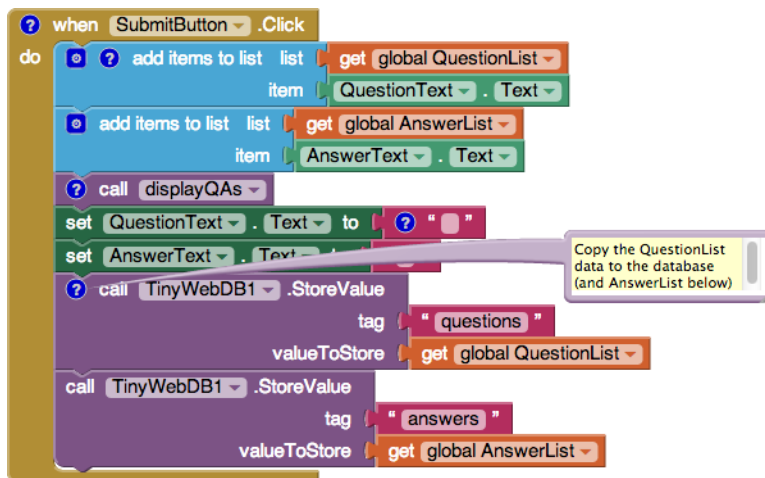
? when SubmitButton .Click
do ? add items to list list get global QuestionList
item QuestionText . Text
add items to list list get global AnswerList
item AnswerText . Text
? call displayQAs
set QuestionText . Text to ? " "
set AnswerText . Text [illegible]
? call TinyWebDB1 .StoreValue
tag " questions "
valueToStore get global QuestionList
call TinyWebDB1 .StoreValue
tag " answers "
valueToStore get global AnswerList

Copy the QuestionList data to the database (and AnswerList below)